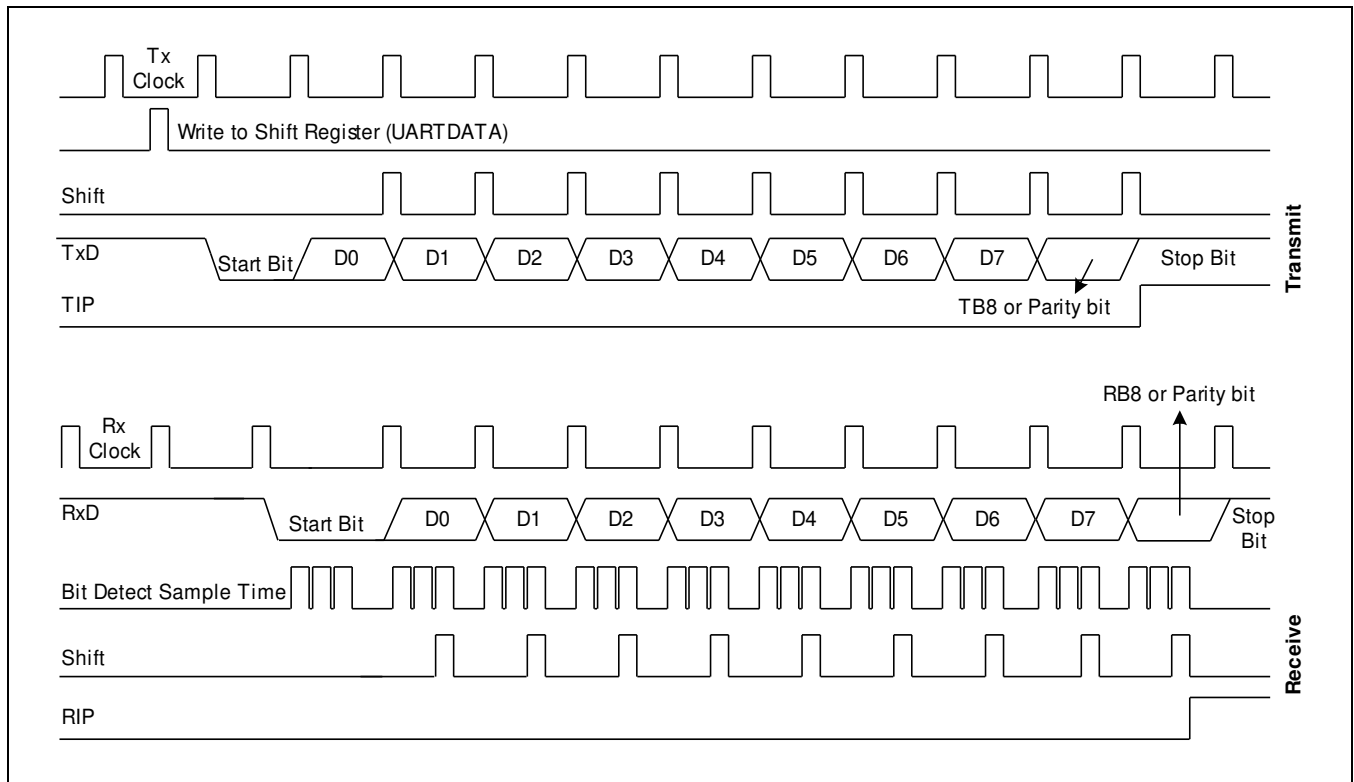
Tx Clock

Write to Shift Register (UARTDATA)

Shift

TxD

Start Bit

D0

D1

D2

D3

D4

D5

D6

D7

Stop Bit

TIP

TB8 or Parity bit

Transmit

RB8 or Parity bit

Rx Clock

RxD

Start Bit

D0

D1

D2

D3

D4

D5

D6

D7

Stop Bit

Bit Detect Sample Time

Shift

RIP

Receive